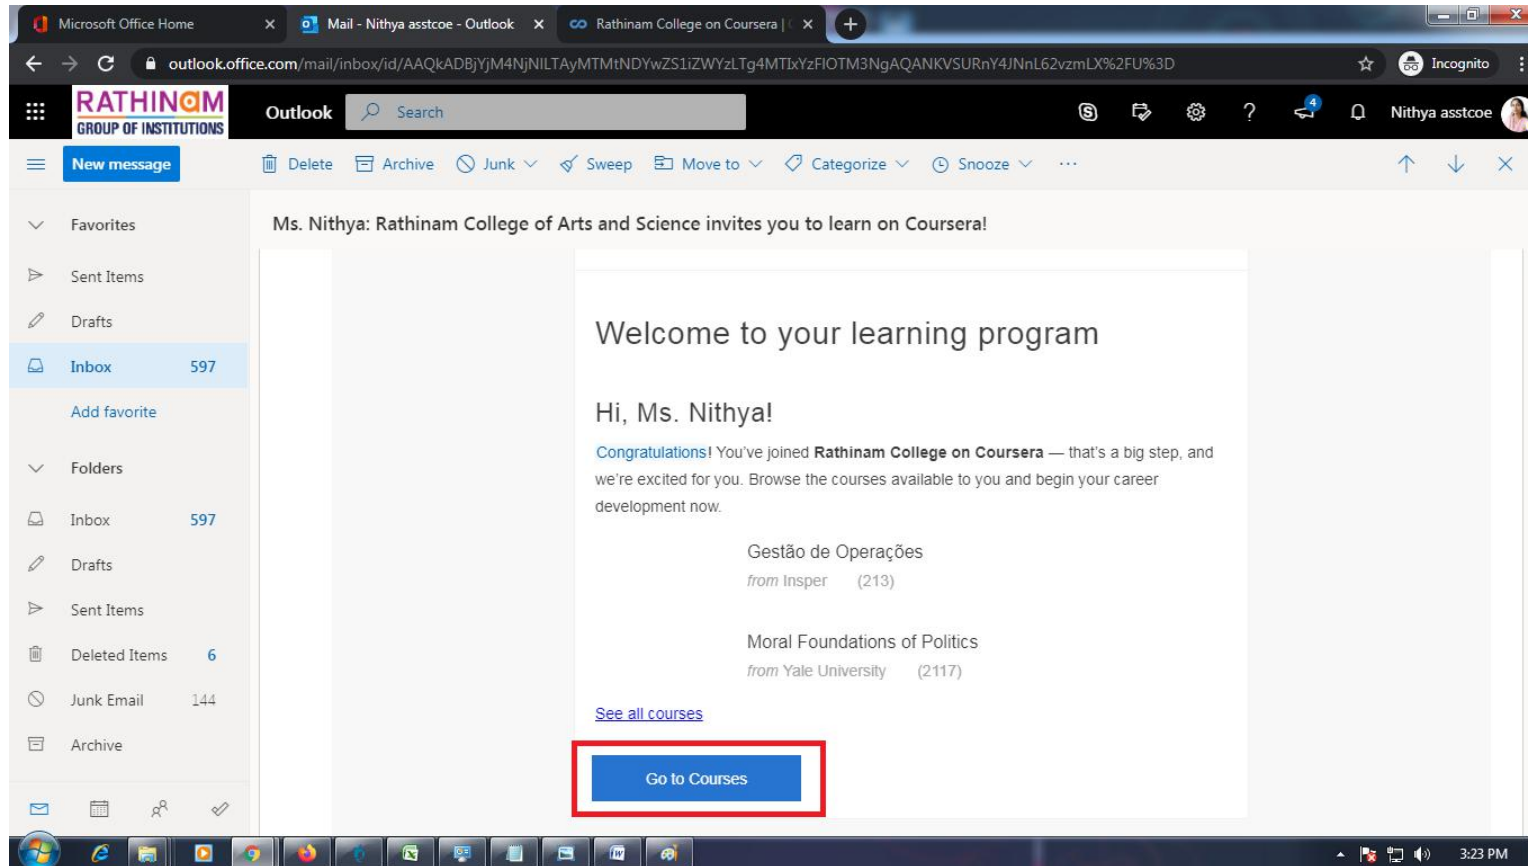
Microsoft Office Home × Mail - Nithya asstcoe - Outlook × Rathinam College on Coursera | ×

outlook.office.com/mail/inbox/id/AAQkADBjYjM4NjNlLTAyMTMtNDYwZS1iZWYzLTg4MTIxYzFlOTM3NgAQANKVSURnY4JNnL62vzmLX%2FU%3D

Incognito

RATHINAM GROUP OF INSTITUTIONS

Outlook

Search

4

Nithya asstcoe

New message

Delete Archive Junk Sweep Move to Categorize Snooze ···

Favorites

Sent Items

Drafts

Inbox 597

Add favorite

Folders

Inbox 597

Drafts

Sent Items

Deleted Items 6

Junk Email 144

Archive

Ms. Nithya: Rathinam College of Arts and Science invites you to learn on Coursera!

Welcome to your learning program

Hi, Ms. Nithya!

Congratulations! You've joined **Rathinam College on Coursera** — that's a big step, and we're excited for you. Browse the courses available to you and begin your career development now.

Gestão de Operações
from Insper (213)

Moral Foundations of Politics
from Yale University (2117)

See all courses

Go to Courses

3:23 PM